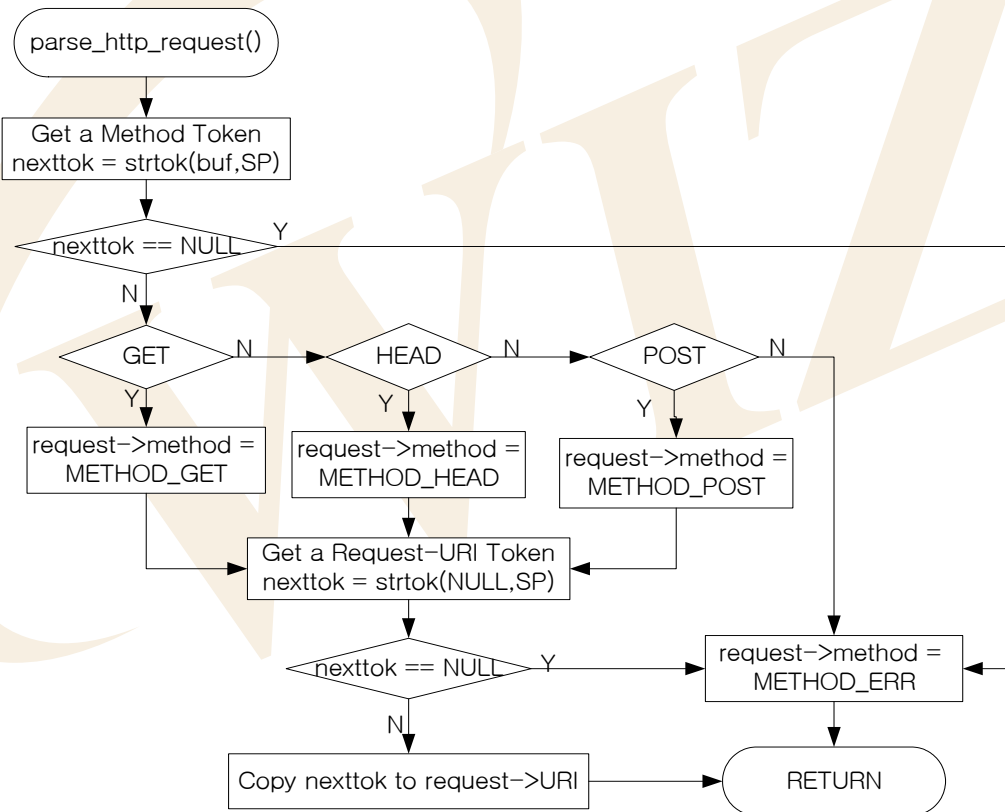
parse_http_request()

Get a Method Token
nexttok = strtok(buf,SP)

nexttok == NULL

Y

N

GET

N

HEAD

N

POST

N

Y

Y

Y

request->method =
METHOD_GET

request->method =
METHOD_HEAD

request->method =
METHOD_POST

Get a Request-URI Token
nexttok = strtok(NULL,SP)

nexttok == NULL

Y

request->method =
METHOD_ERR

N

Copy nexttok to request->URI

RETURN